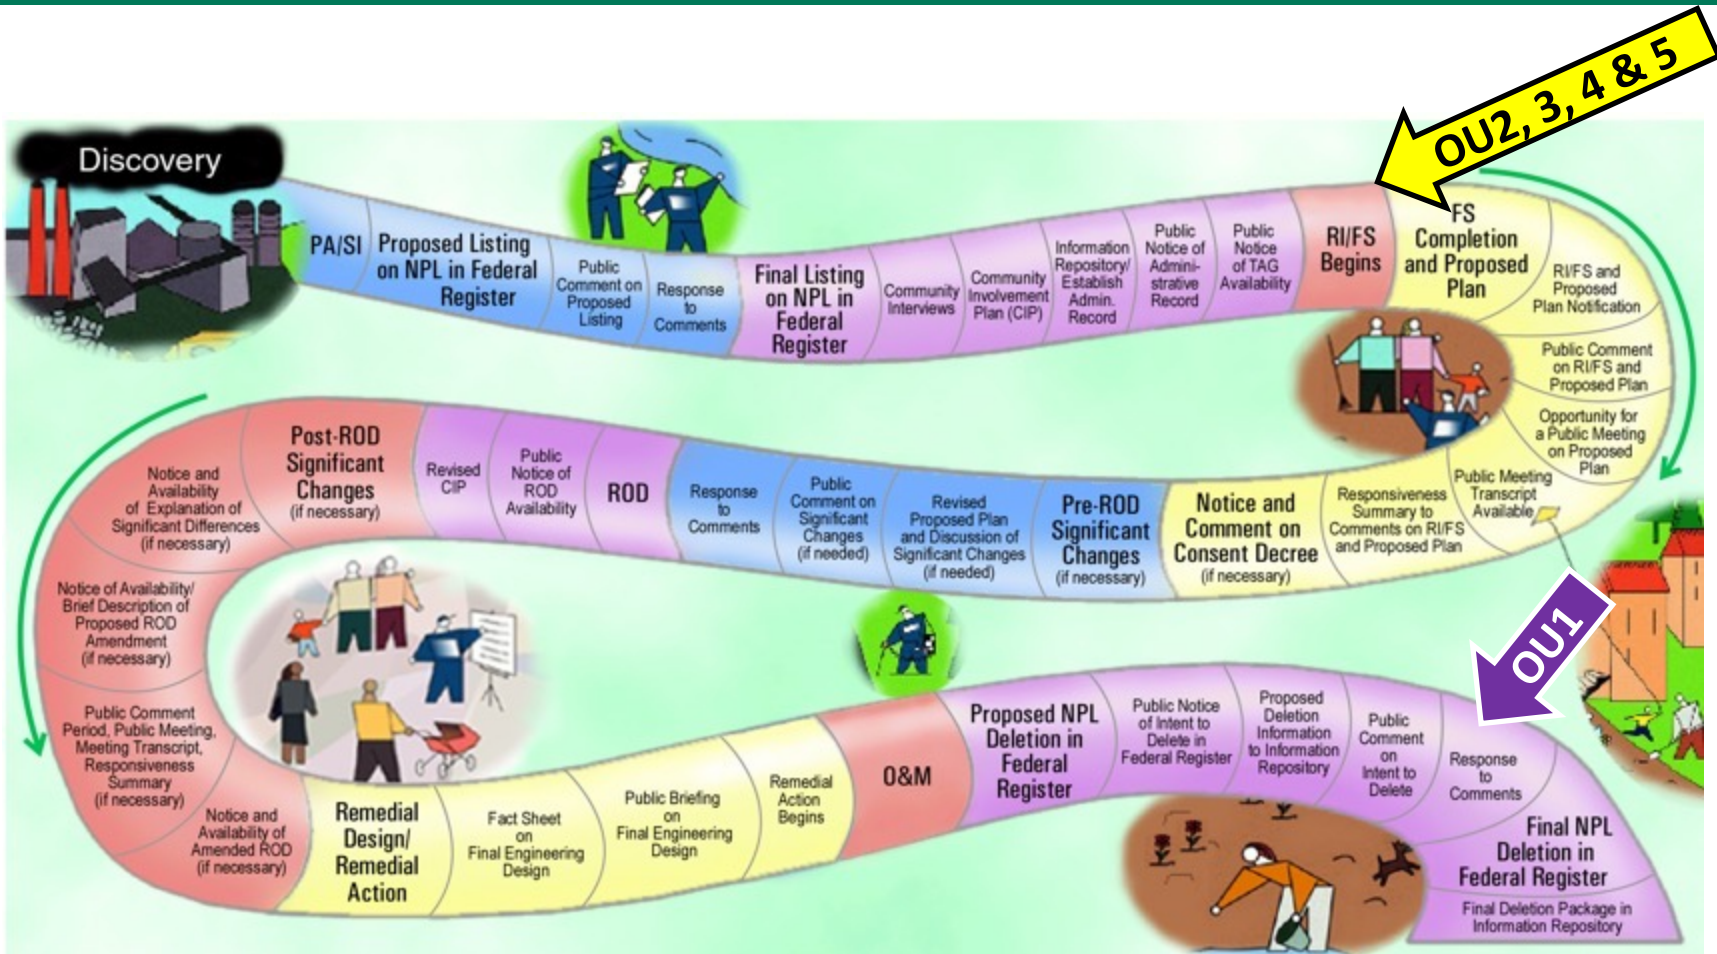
Discovery

PA/SI

Proposed Listing on NPL in Federal Register

Public Comment on Proposed Listing

Response to Comments

Final Listing on NPL in Federal Register

Community Interviews

Community Involvement Plan (CIP)

Information Repository/ Establish Admin. Record

Public Notice of Administrative Record

Public Notice of TAG Availability

RI/FS Begins

OU2, 3, 4 & 5

FS Completion and Proposed Plan

RI/FS and Proposed Plan Notification

Public Comment on RI/FS and Proposed Plan

Opportunity for a Public Meeting on Proposed Plan

Public Meeting Transcript Available

Responsiveness Summary to Comments on RI/FS and Proposed Plan

Notice and Comment on Consent Decree (if necessary)

Pre-ROD Significant Changes (if necessary)

Revised Proposed Plan and Discussion of Significant Changes (if needed)

Public Comment on Significant Changes (if needed)

Response to Comments

ROD

Public Notice of ROD Availability

Revised CIP

Post-ROD Significant Changes (if necessary)

Notice and Availability of Explanation of Significant Differences (if necessary)

Notice of Availability/ Brief Description of Proposed ROD Amendment (if necessary)

Public Comment Period, Public Meeting, Meeting Transcript, Responsiveness Summary (if necessary)

Notice and Availability of Amended ROD (if necessary)

Remedial Design/ Remedial Action

Fact Sheet on Final Engineering Design

Public Briefing on Final Engineering Design

Remedial Action Begins

O&M

Proposed NPL Deletion in Federal Register

Public Notice of Intent to Delete in Federal Register

Proposed Deletion Information to Information Repository

Public Comment on Intent to Delete

Response to Comments

OU1

Final NPL Deletion in Federal Register

Final Deletion Package in Information Repository